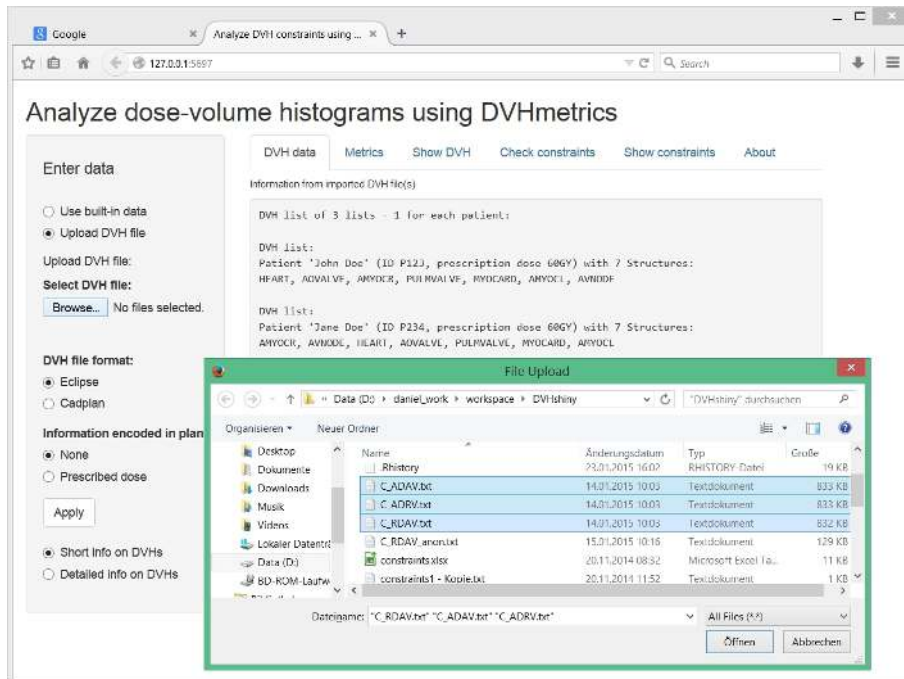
Google ×

Analyze DVH constraints using ... × +

127.0.0.1:5697

Search

Analyze dose-volume histograms using DVHmetrics

Enter data

Use built-in data

Upload DVH file

Upload DVH file:

Select DVH file:

Browse... No files selected.

DVH file format:

Eclipse

Cadplan

Information encoded in plan

None

Prescribed dose

Apply

Short info on DVHs

Detailed info on DVHs

DVH data | Metrics | Show DVH | Check constraints | Show constraints | About

Information from imported DVH file(s)

DVH list of 3 lists - 1 for each patient:

DVH list:
Patient 'John Doe' (ID P123, prescription dose 60GY) with 7 Structures:
HEART, AOVALVE, AMYOCR, PULMVALVE, MYOCARD, AMYOCL, AVNODE

DVH list:
Patient 'Jane Doe' (ID P234, prescription dose 60GY) with 7 Structures:
AMYOCR, AVNODE, HEART, AOVALVE, PULMVALVE, MYOCARD, AMYOCL

File Upload

« Data (D:) › daniel_work › workspace › DVHshiny

"DVHshiny" durchsuchen

Organisieren ▾ Neuer Ordner

Desktop
Dokumente
Downloads
Musik
Videos
Lokaler Datenträ
Data (D:)
BD-ROM-Laufw

| Name | Änderungsdatum | Typ | Größe |
|---|---|---|---|
| .Rhistory | 23.01.2015 16:02 | RHISTORY-Datei | 19 KB |
| C_ADAV.txt | 14.01.2015 10:03 | Textdokument | 833 KB |
| C_ADRV.txt | 14.01.2015 10:03 | Textdokument | 833 KB |
| C_RDAV.txt | 14.01.2015 10:03 | Textdokument | 832 KB |
| C_RDAV_anon.txt | 15.01.2015 10:16 | Textdokument | 129 KB |
| constraints.xlsx | 20.11.2014 08:32 | Microsoft Excel-Ta... | 11 KB |
| constraints1 - Kopie.txt | 20.11.2014 11:52 | Textdokument | 1 KB |

Dateiname: "C_RDAV.txt" "C_ADAV.txt" "C_ADRV.txt"

All Files (*.*)

Öffnen

Abbrechen